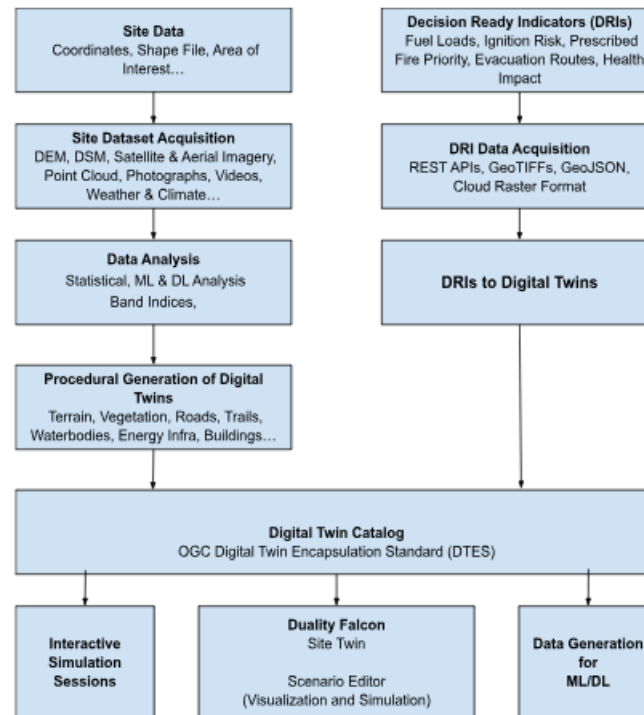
Site Data
Coordinates, Shape File, Area of Interest…

Site Dataset Acquisition
DEM, DSM, Satellite & Aerial Imagery, Point Cloud, Photographs, Videos, Weather & Climate…

Data Analysis
Statistical, ML & DL Analysis
Band Indices,

Procedural Generation of Digital Twins
Terrain, Vegetation, Roads, Trails, Waterbodies, Energy Infra, Buildings…

Decision Ready Indicators (DRIs)
Fuel Loads, Ignition Risk, Prescribed Fire Priority, Evacuation Routes, Health Impact

DRI Data Acquisition
REST APIs, GeoTIFFs, GeoJSON, Cloud Raster Format

DRIs to Digital Twins

Digital Twin Catalog
OGC Digital Twin Encapsulation Standard (DTES)

Interactive Simulation Sessions

Duality Falcon
Site Twin

Scenario Editor
(Visualization and Simulation)

Data Generation for ML/DL